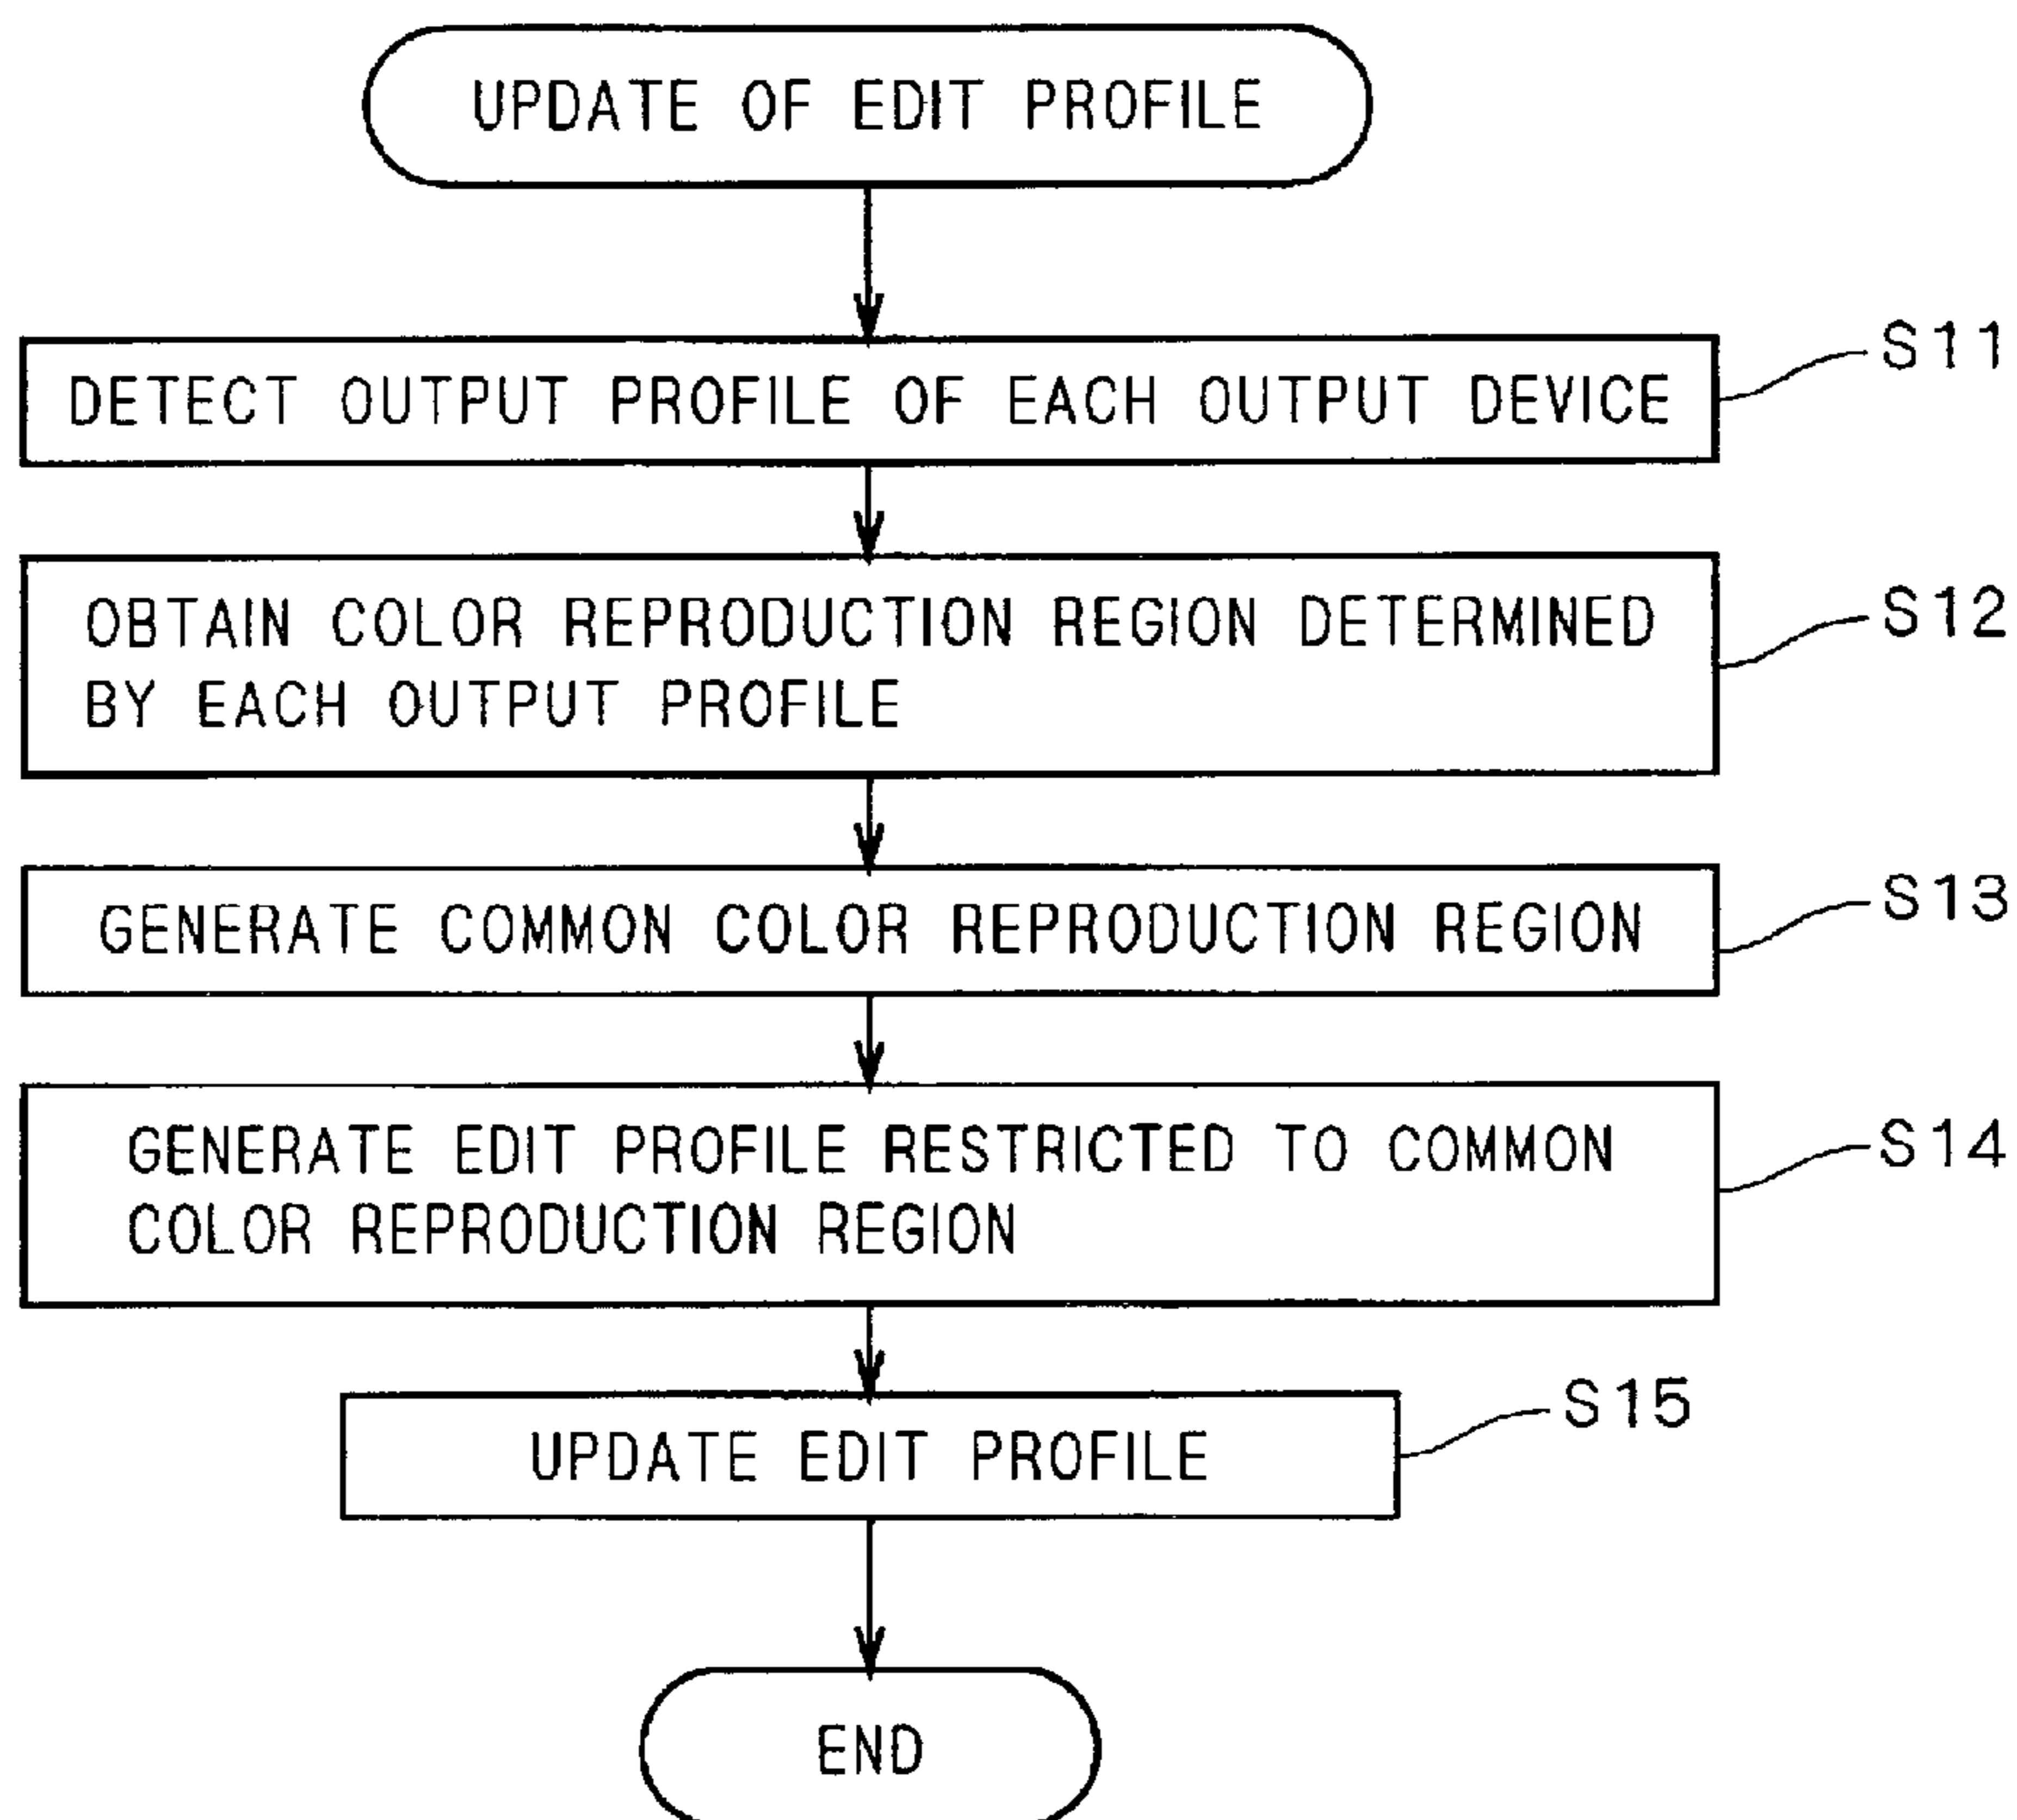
UPDATE OF EDIT PROFILE

DETECT OUTPUT PROFILE OF EACH OUTPUT DEVICE

S11

OBTAIN COLOR REPRODUCTION REGION DETERMINED BY EACH OUTPUT PROFILE

S12

GENERATE COMMON COLOR REPRODUCTION REGION

S13

GENERATE EDIT PROFILE RESTRICTED TO COMMON COLOR REPRODUCTION REGION

S14

UPDATE EDIT PROFILE

S15

END